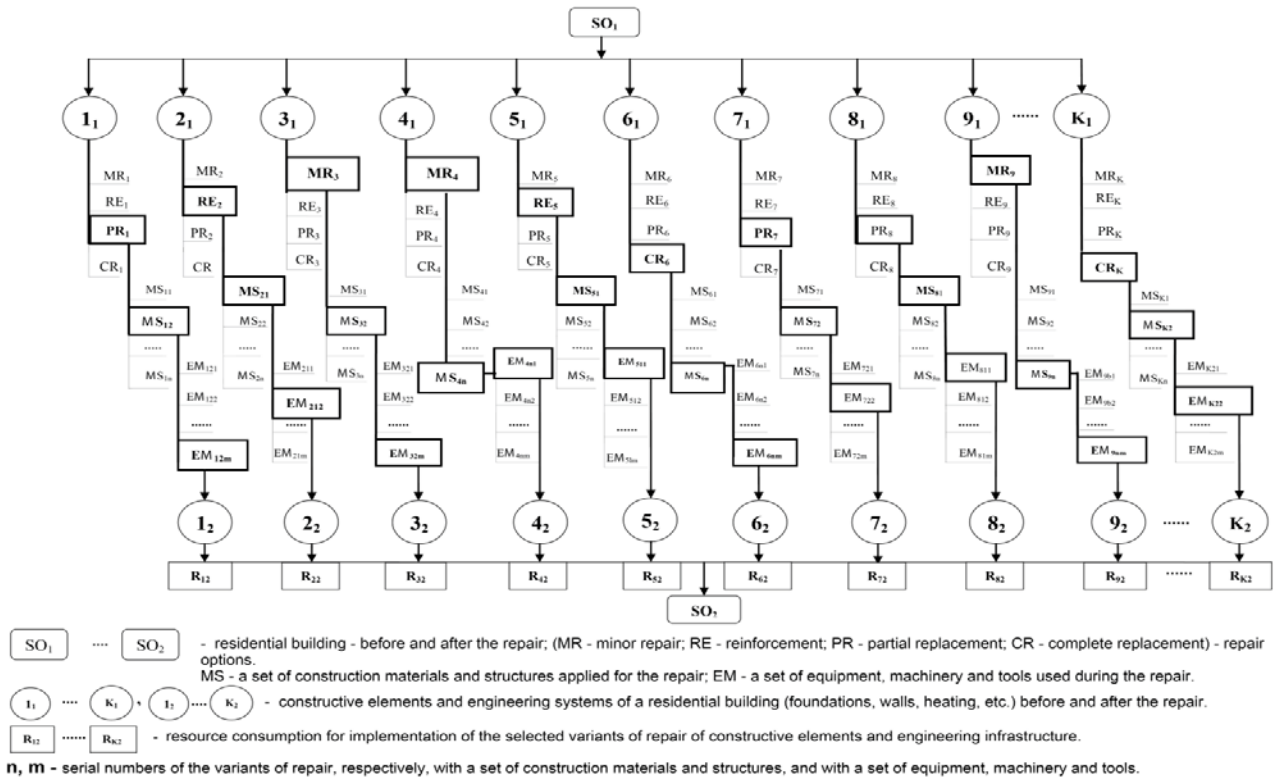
$SO_1$

$1_1$ $2_1$ $3_1$ $4_1$ $5_1$ $6_1$ $7_1$ $8_1$ $9_1$ ...... $K_1$

$MR_1$ $RE_1$ $PR_1$ $CR_1$
$MR_2$ $RE_2$ $PR_2$ CR
$MR_3$ $RE_3$ $PR_3$ $CR_3$
$MR_4$ $RE_4$ $PR_4$ $CR_4$
$MR_5$ $RE_5$ $PR_5$ $CR_5$
$MR_6$ $RE_6$ $PR_6$ $CR_6$
$MR_7$ $RE_7$ $PR_7$ $CR_7$
$MR_8$ $RE_8$ $PR_8$ $CR_8$
$MR_9$ $RE_9$ $PR_9$ $CR_9$
$MR_K$ $RE_K$ $PR_K$ $CR_K$

$MS_{11}$ $MS_{12}$ ...... $MS_{1n}$
$MS_{21}$ $MS_{22}$ ...... $MS_{2n}$
$MS_{31}$ $MS_{32}$ ...... $MS_{3n}$
$MS_{41}$ $MS_{42}$ ...... $MS_{4n}$
$MS_{51}$ $MS_{52}$ ...... $MS_{5n}$
$MS_{61}$ $MS_{62}$ ...... $MS_{6n}$
$MS_{71}$ $MS_{72}$ ...... $MS_{7n}$
$MS_{81}$ $MS_{82}$ ...... $MS_{8n}$
$MS_{91}$ $MS_{92}$ ...... $MS_{9n}$
$MS_{K1}$ $MS_{K2}$ ...... $MS_{Kn}$

$EM_{121}$ $EM_{122}$ ...... $EM_{12m}$
$EM_{211}$ $EM_{212}$ ...... $EM_{21m}$
$EM_{321}$ $EM_{322}$ ...... $EM_{32m}$
$EM_{4n1}$ $EM_{4n2}$ ...... $EM_{4nm}$
$EM_{511}$ $EM_{512}$ ...... $EM_{51m}$
$EM_{6n1}$ $EM_{6n2}$ ...... $EM_{6nm}$
$EM_{721}$ $EM_{722}$ ...... $EM_{72m}$
$EM_{811}$ $EM_{812}$ ...... $EM_{81m}$
$EM_{9n1}$ $EM_{9n2}$ ...... $EM_{9nm}$
$EM_{K21}$ $EM_{K22}$ ...... $EM_{K2m}$

$1_2$ $2_2$ $3_2$ $4_2$ $5_2$ $6_2$ $7_2$ $8_2$ $9_2$ ...... $K_2$

$R_{12}$ $R_{22}$ $R_{32}$ $R_{42}$ $R_{52}$ $R_{62}$ $R_{72}$ $R_{82}$ $R_{92}$ ...... $R_{K2}$

$SO_2$

$SO_1$ .... $SO_2$ - residential building - before and after the repair; (MR - minor repair; RE - reinforcement; PR - partial replacement; CR - complete replacement) - repair options.
MS - a set of construction materials and structures applied for the repair; EM - a set of equipment, machinery and tools used during the repair.

$1_1$ .... $K_1$, $1_2$ .... $K_2$ - constructive elements and engineering systems of a residential building (foundations, walls, heating, etc.) before and after the repair.

$R_{12}$ ...... $R_{K2}$ - resource consumption for implementation of the selected variants of repair of constructive elements and engineering infrastructure.

n, m - serial numbers of the variants of repair, respectively, with a set of construction materials and structures, and with a set of equipment, machinery and tools.